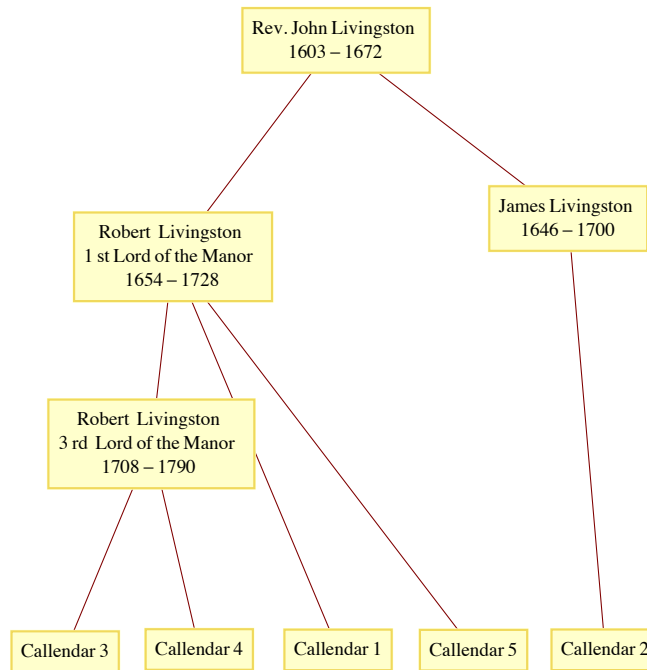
Rev. John Livingston
1603 – 1672

Robert Livingston
1 st Lord of the Manor
1654 – 1728

James Livingston
1646 – 1700

Robert Livingston
3 rd Lord of the Manor
1708 – 1790

Callendar 3

Callendar 4

Callendar 1

Callendar 5

Callendar 2